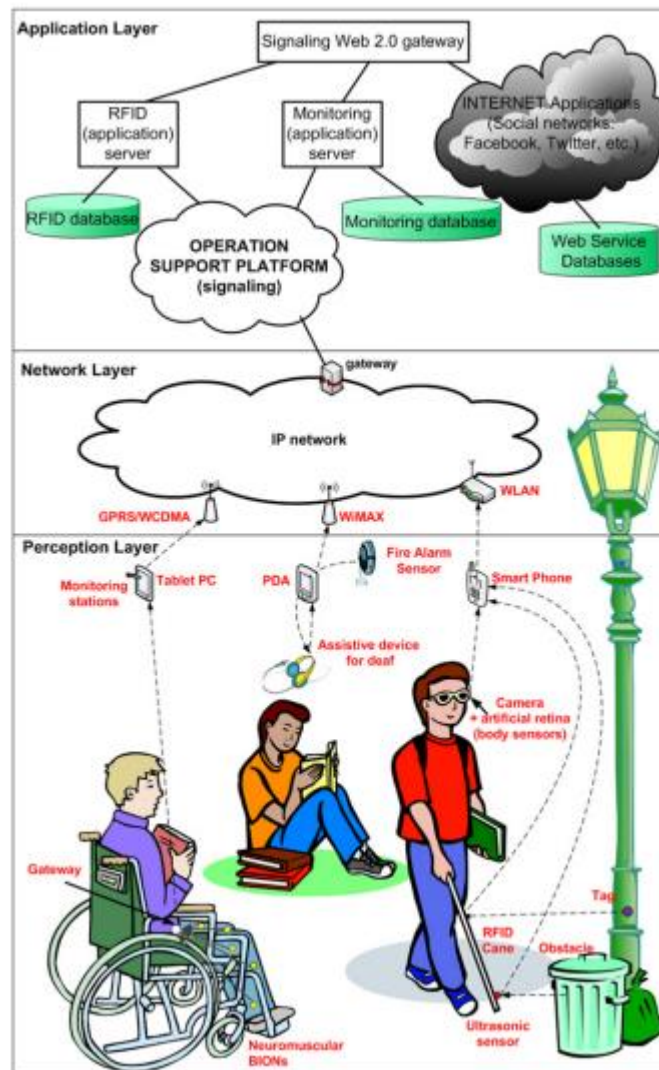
Application Layer

Signaling Web 2.0 gateway

RFID (application) server

Monitoring (application) server

INTERNET Applications (Social networks: Facebook, Twitter, etc.)

RFID database

Monitoring database

OPERATION SUPPORT PLATFORM (signaling)

Web Service Databases

Network Layer

gateway

IP network

GPRS/WCDMA

WiMAX

WLAN

Perception Layer

Monitoring stations

Tablet PC

PDA

Fire Alarm Sensor

Smart Phone

Assistive device for deaf

Camera + artificial retina (body sensors)

Gateway

Tag

RFID Cane

Obstacle

Ultrasonic sensor

Neuromuscular BIONs